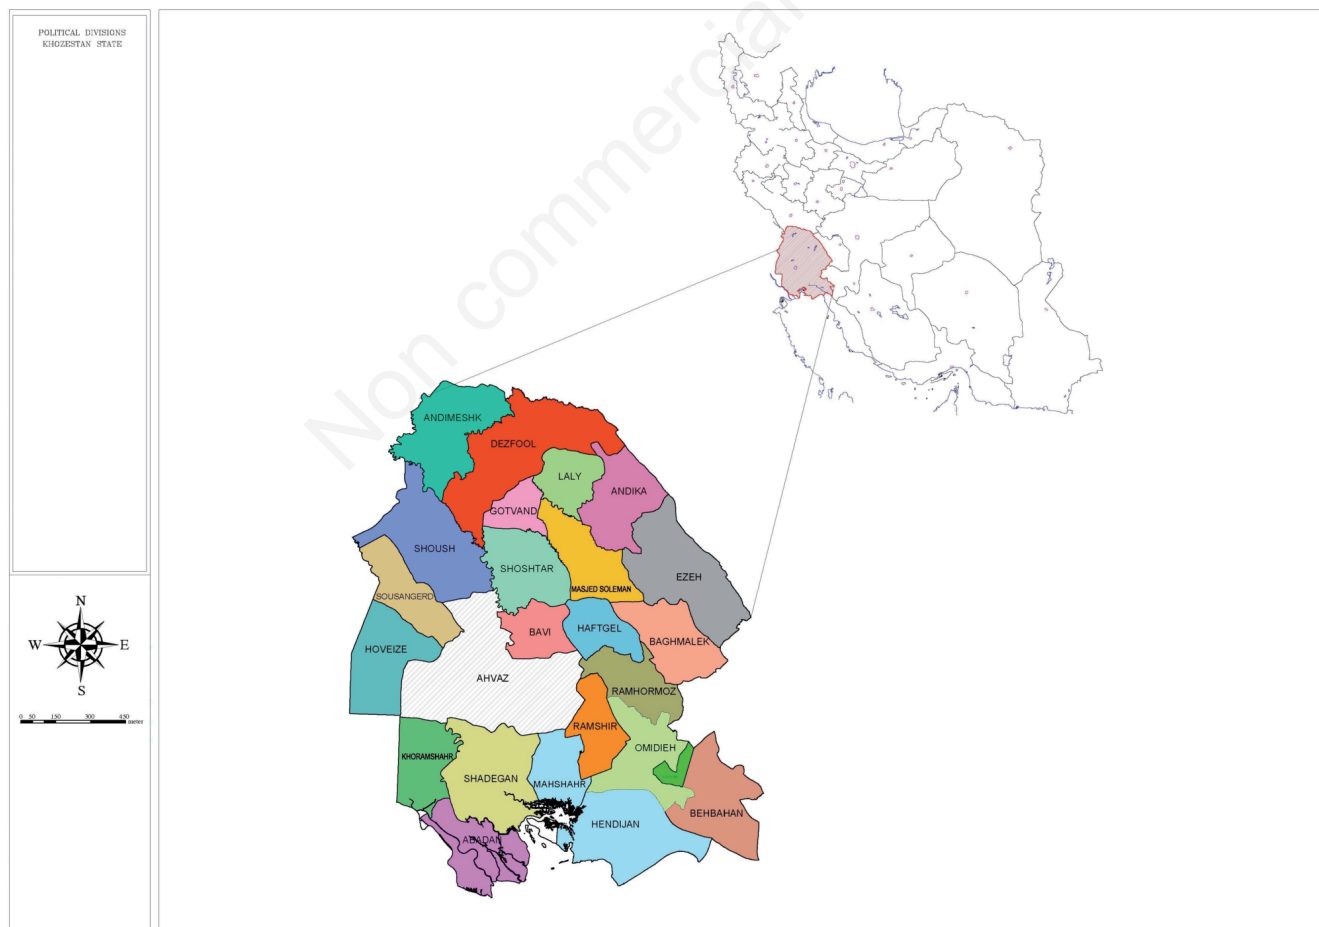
POLITICAL DIVISIONS
KHOZESTAN STATE

N
W
E
S

0 50 150 300 450 meter

Non commercial

ANDIMESHK
DEZFOOL
LALY
ANDIKA
GOTVAND
SHOUSH
SHOSHTAR
MASJED SOLEMAN
EZEH
SOUSANGERD
BAVI
HAFTGEL
BAGHMALEK
HOVEIZE
AHVAZ
RAMHORMOZ
RAMSHIR
OMIDIEH
KHORAMSHAHR
SHADEGAN
MAHSHAHR
BEHBAHAN
HENDIJAN
ABADAN